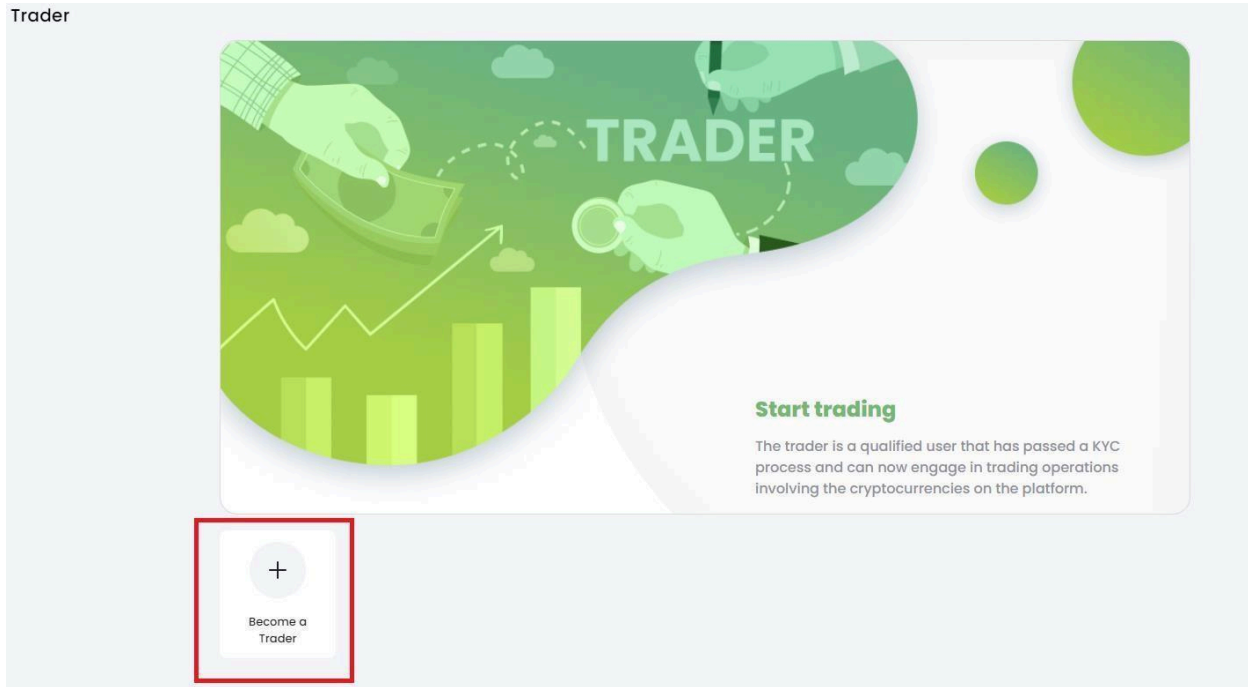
Trader

TRADER

Start trading

The trader is a qualified user that has passed a KYC process and can now engage in trading operations involving the cryptocurrencies on the platform.

+

Become a Trader